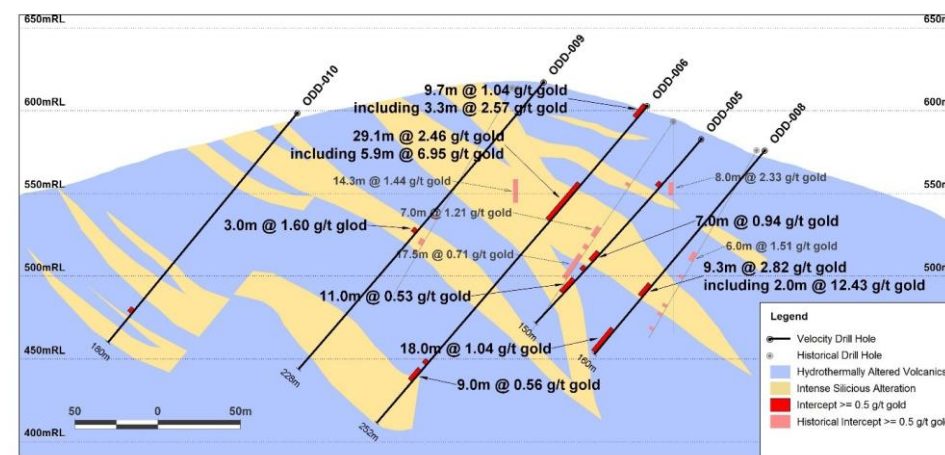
650mRL
600mRL
550mRL
500mRL
450mRL
400mRL
650m
600m
550m
500m

ODD-010
ODD-009
ODD-006
ODD-005
ODD-008

9.7m @ 1.04 g/t gold
including 3.3m @ 2.57 g/t gold
29.1m @ 2.46 g/t gold
including 5.9m @ 6.95 g/t gold
14.3m @ 1.44 g/t gold
8.0m @ 2.33 g/t gold
7.0m @ 1.21 g/t gold
3.0m @ 1.60 g/t glod
7.0m @ 0.94 g/t gold
6.0m @ 1.51 g/t gold
17.5m @ 0.71 g/t gold
9.3m @ 2.82 g/t gold
including 2.0m @ 12.43 g/t gold
11.0m @ 0.53 g/t gold
18.0m @ 1.04 g/t gold
9.0m @ 0.56 g/t gold

180m
228m
252m
150m
160m

50
0
50m

Legend
Velocity Drill Hole
Historical Drill Hole
Hydrothermally Altered Volcanics
Intense Silicious Alteration
Intercept >= 0.5 g/t gold
Historical Intercept >= 0.5 g/t gold